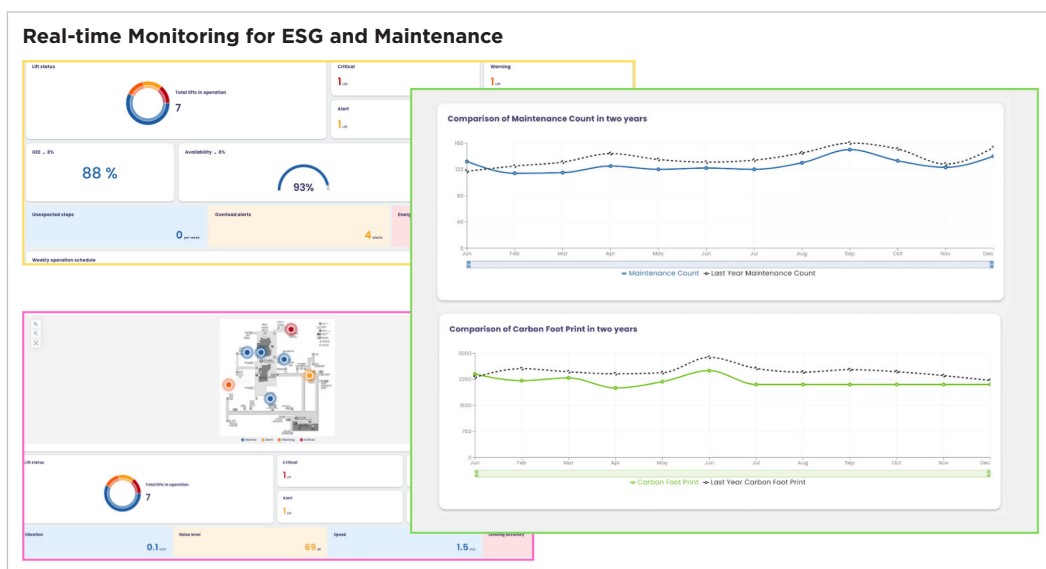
Real-time Monitoring for ESG and Maintenance

Lift status

Total lifts in operation

7

Critical

1

Warning

1

Alert

1

OEE ⌄ 8%

88 %

Availability ⌄ 8%

93%

Unexpected stops

0

Overload alerts

4

Weekly operation schedule

Comparison of Maintenance Count in two years

160

120

80

40

0

Jan Feb Mar Apr May Jun Jul Aug Sep Oct Nov Dec

Maintenance Count Last Year Maintenance Count

Comparison of Carbon Foot Print in two years

3000

2500

1500

750

0

Jan Feb Mar Apr May Jun Jul Aug Sep Oct Nov Dec

Carbon Foot Print Last Year Carbon Foot Print

Normal Alert Warning Critical

Lift status

Total lifts in operation

7

Critical

1

Alert

1

Vibration

0.1

Noise level

69

Speed

1.5

Leveling accuracy